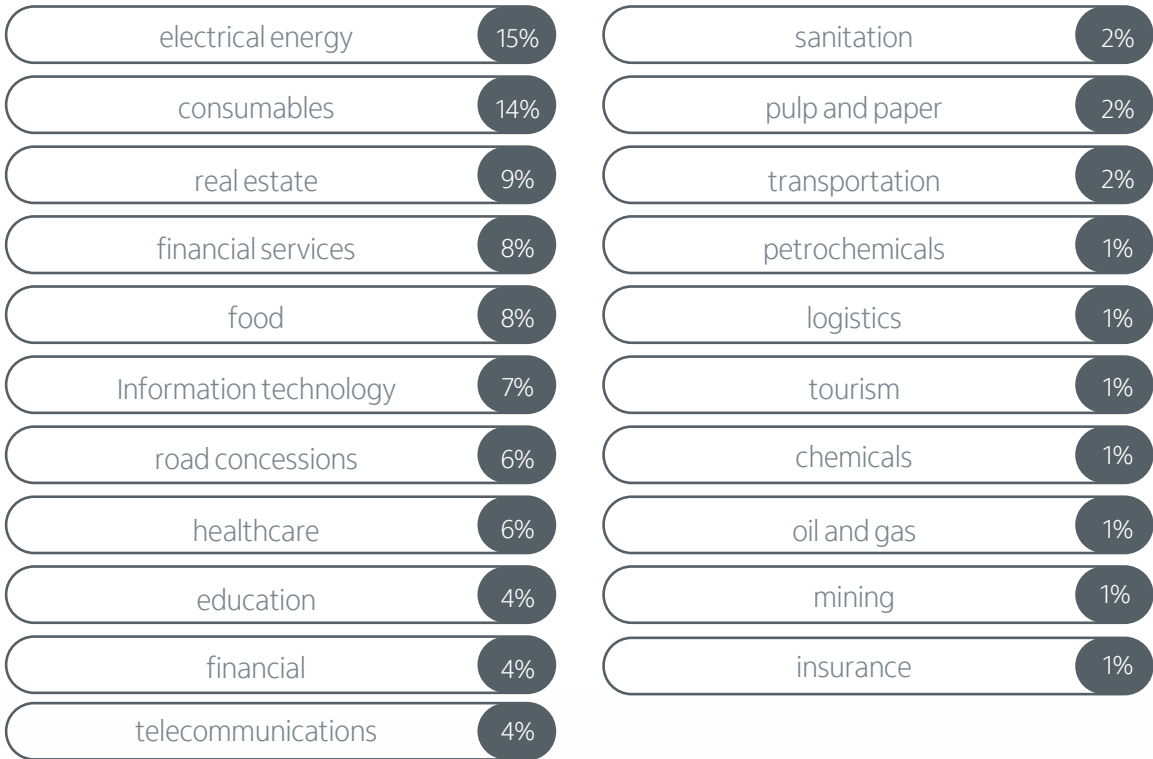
electrical energy 15%
consumables 14%
real estate 9%
financial services 8%
food 8%
Information technology 7%
road concessions 6%
healthcare 6%
education 4%
financial 4%
telecommunications 4%

sanitation 2%
pulp and paper 2%
transportation 2%
petrochemicals 1%
logistics 1%
tourism 1%
chemicals 1%
oil and gas 1%
mining 1%
insurance 1%